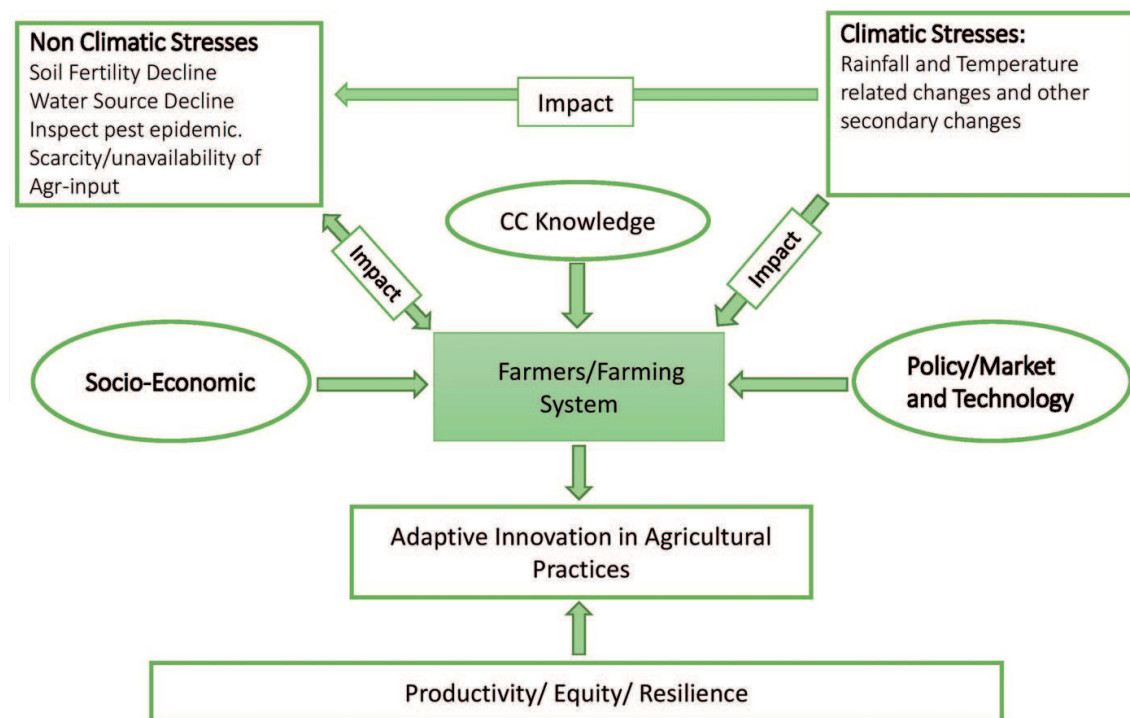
Non Climatic Stresses
Soil Fertility Decline
Water Source Decline
Inspect pest epidemic.
Scarcity/unavailability of Agr-input

Impact

Climatic Stresses:
Rainfall and Temperature related changes and other secondary changes

CC Knowledge

Impact

Impact

Socio-Economic

Farmers/Farming System

Policy/Market and Technology

Adaptive Innovation in Agricultural Practices

Productivity/ Equity/ Resilience